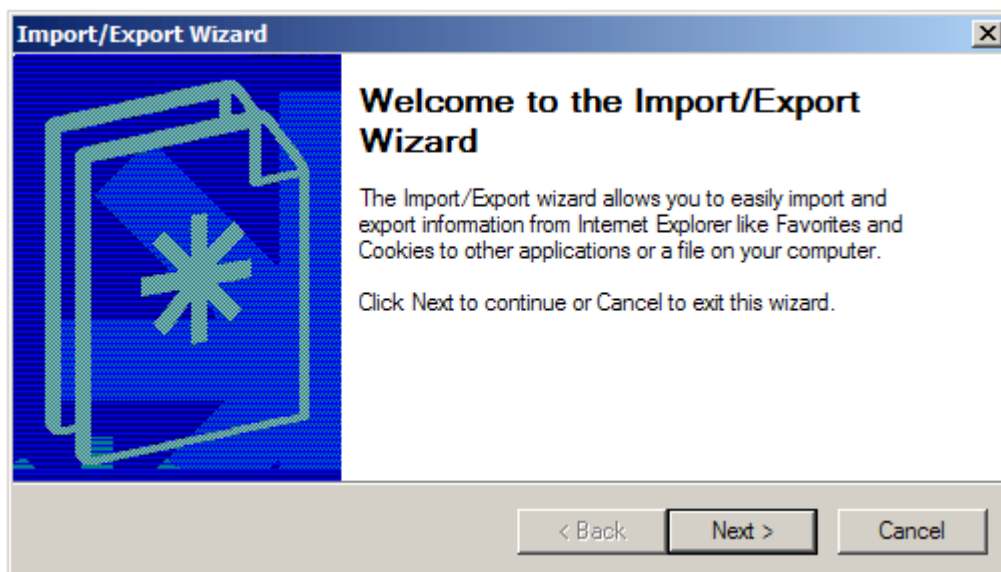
Import/Export Wizard

Welcome to the Import/Export Wizard

The Import/Export wizard allows you to easily import and export information from Internet Explorer like Favorites and Cookies to other applications or a file on your computer.

Click Next to continue or Cancel to exit this wizard.

< Back

Next >

Cancel